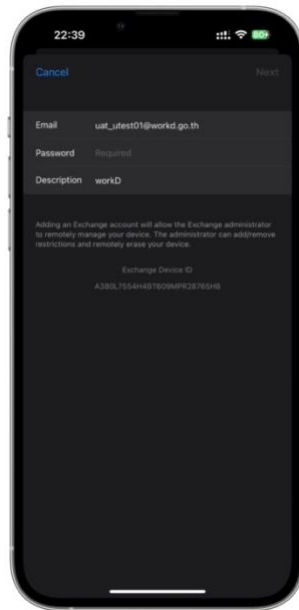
22:39

80

Cancel

Next

Email uat_utest01@workd.go.th

Password Required

Description workD

Adding an Exchange account will allow the Exchange administrator to remotely manage your device. The administrator can add/remove restrictions and remotely erase your device.

Exchange Device ID

A380L7554H4S7809MPR2876SH8